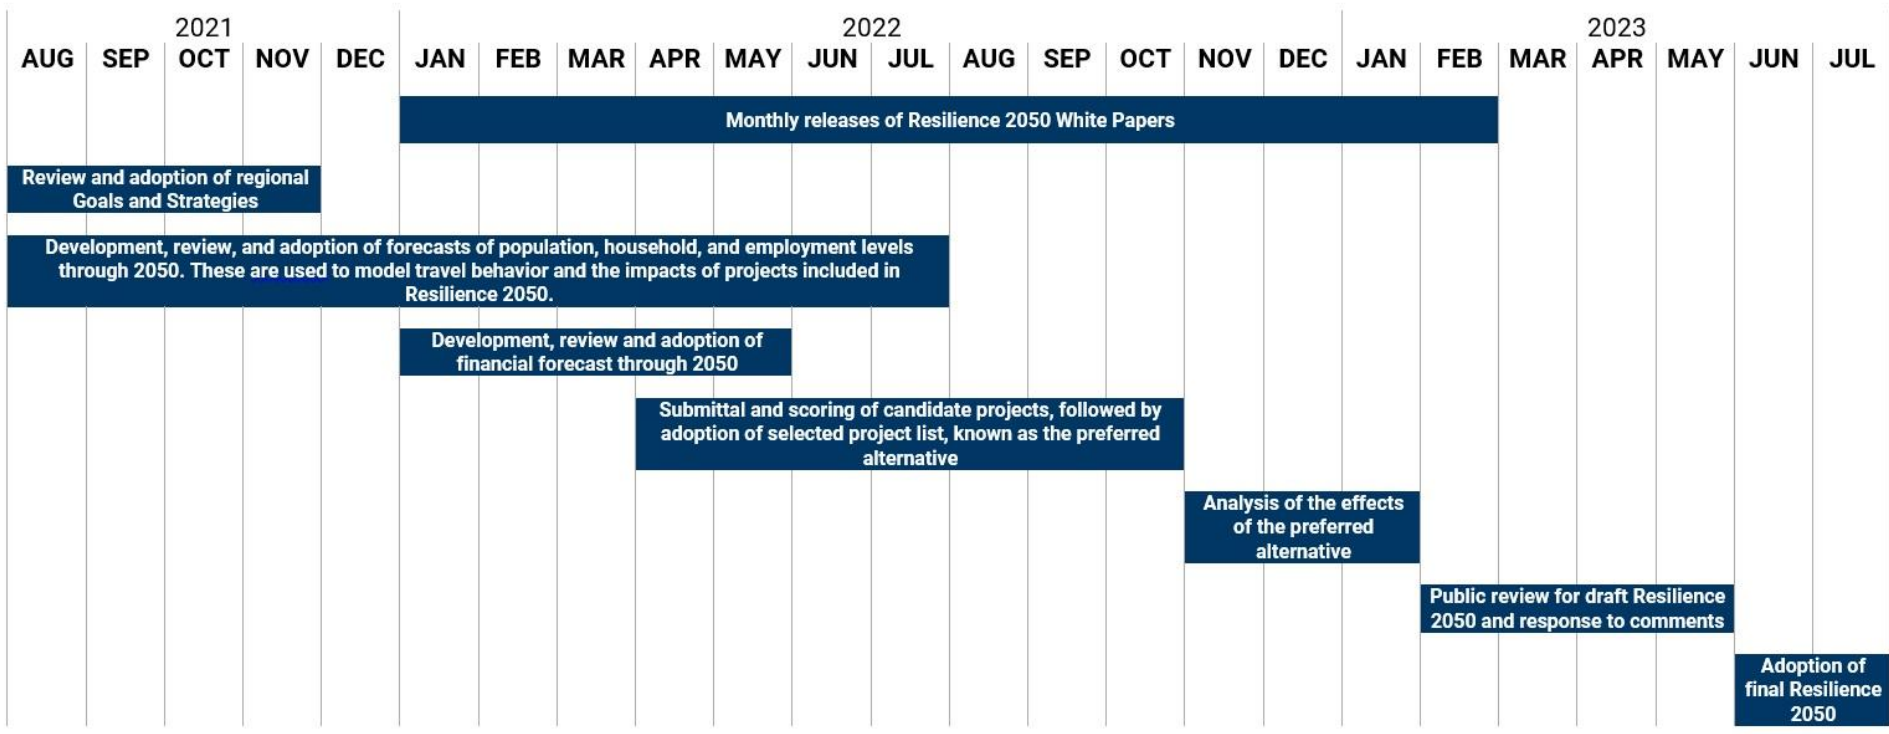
2021 2022 2023

AUG SEP OCT NOV DEC JAN FEB MAR APR MAY JUN JUL AUG SEP OCT NOV DEC JAN FEB MAR APR MAY JUN JUL

Monthly releases of Resilience 2050 White Papers

Review and adoption of regional Goals and Strategies

Development, review, and adoption of forecasts of population, household, and employment levels through 2050. These are used to model travel behavior and the impacts of projects included in Resilience 2050.

Development, review and adoption of financial forecast through 2050

Submittal and scoring of candidate projects, followed by adoption of selected project list, known as the preferred alternative

Analysis of the effects of the preferred alternative

Public review for draft Resilience 2050 and response to comments

Adoption of final Resilience 2050